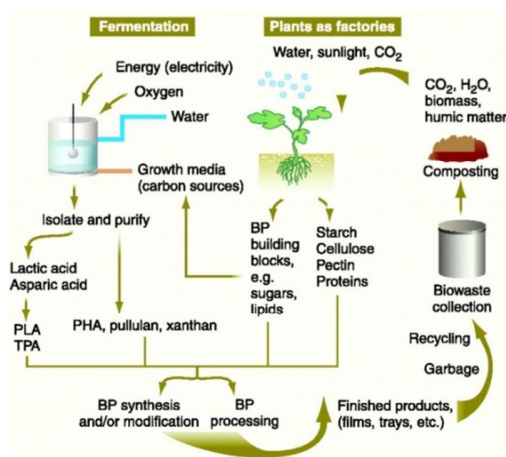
Fermentation

Plants as factories

Water, sunlight, $CO_2$

Energy (electricity)

Oxygen

Water

Growth media (carbon sources)

$CO_2$, $H_2O$, biomass, humic matter

Composting

Isolate and purify

BP building blocks, e.g. sugars, lipids

Starch Cellulose Pectin Proteins

Lactic acid Asparic acid

PLA TPA

PHA, pullulan, xanthan

Biowaste collection

Recycling

Garbage

BP synthesis and/or modification

BP processing

Finished products, (films, trays, etc.)